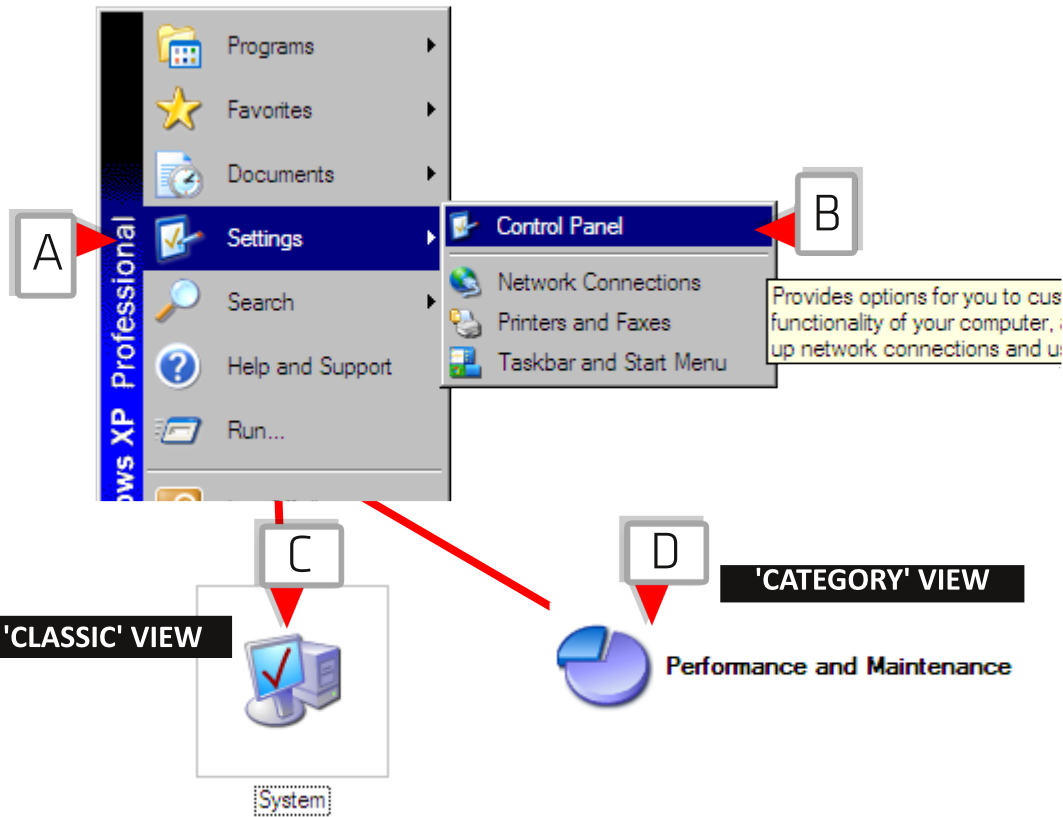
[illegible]ows XP Professional

Programs

Favorites

Documents

Settings

Search

Help and Support

Run...

A

Control Panel

B

Network Connections

Printers and Faxes

Taskbar and Start Menu

Provides options for you to cus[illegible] functionality of your computer, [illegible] up network connections and u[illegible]

C

D

'CATEGORY' VIEW

'CLASSIC' VIEW

Performance and Maintenance

System